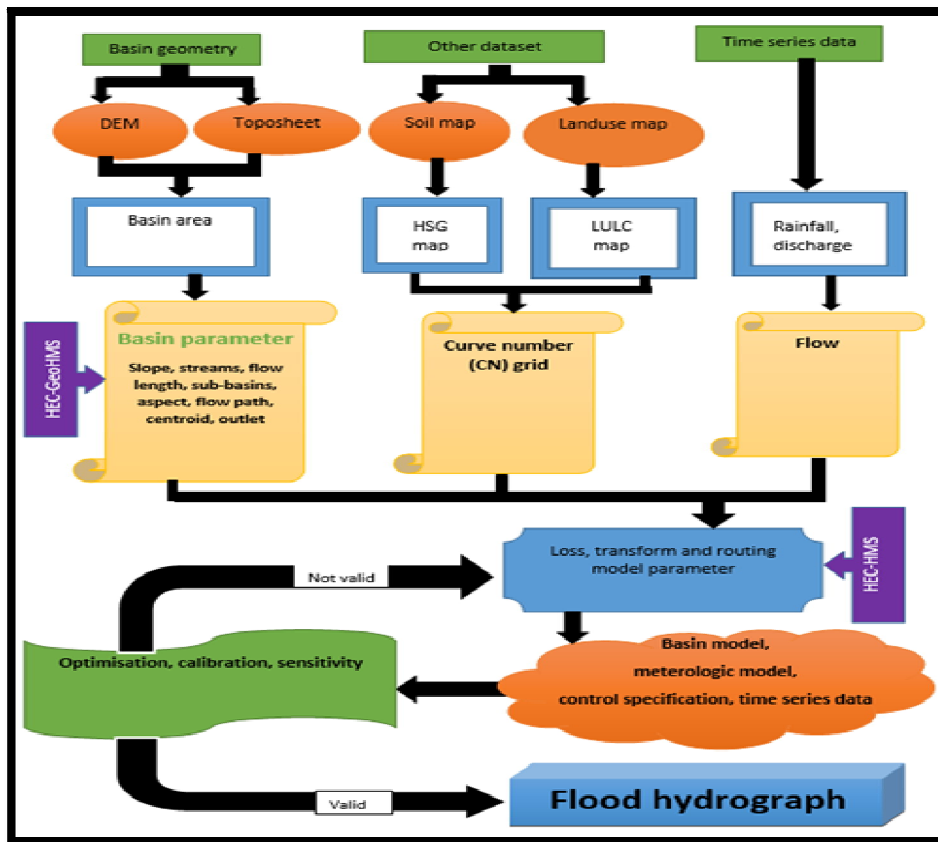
Basin geometry

Other dataset

Time series data

DEM

Toposheet

Soil map

Landuse map

Basin area

HSG map

LULC map

Rainfall, discharge

HEC-GeoHMS

Basin parameter

Slope, streams, flow length, sub-basins, aspect, flow path, centroid, outlet

Curve number (CN) grid

Flow

Loss, transform and routing model parameter

HEC-HMS

Not valid

Optimisation, calibration, sensitivity

Basin model, meterologic model, control specification, time series data

Valid

Flood hydrograph